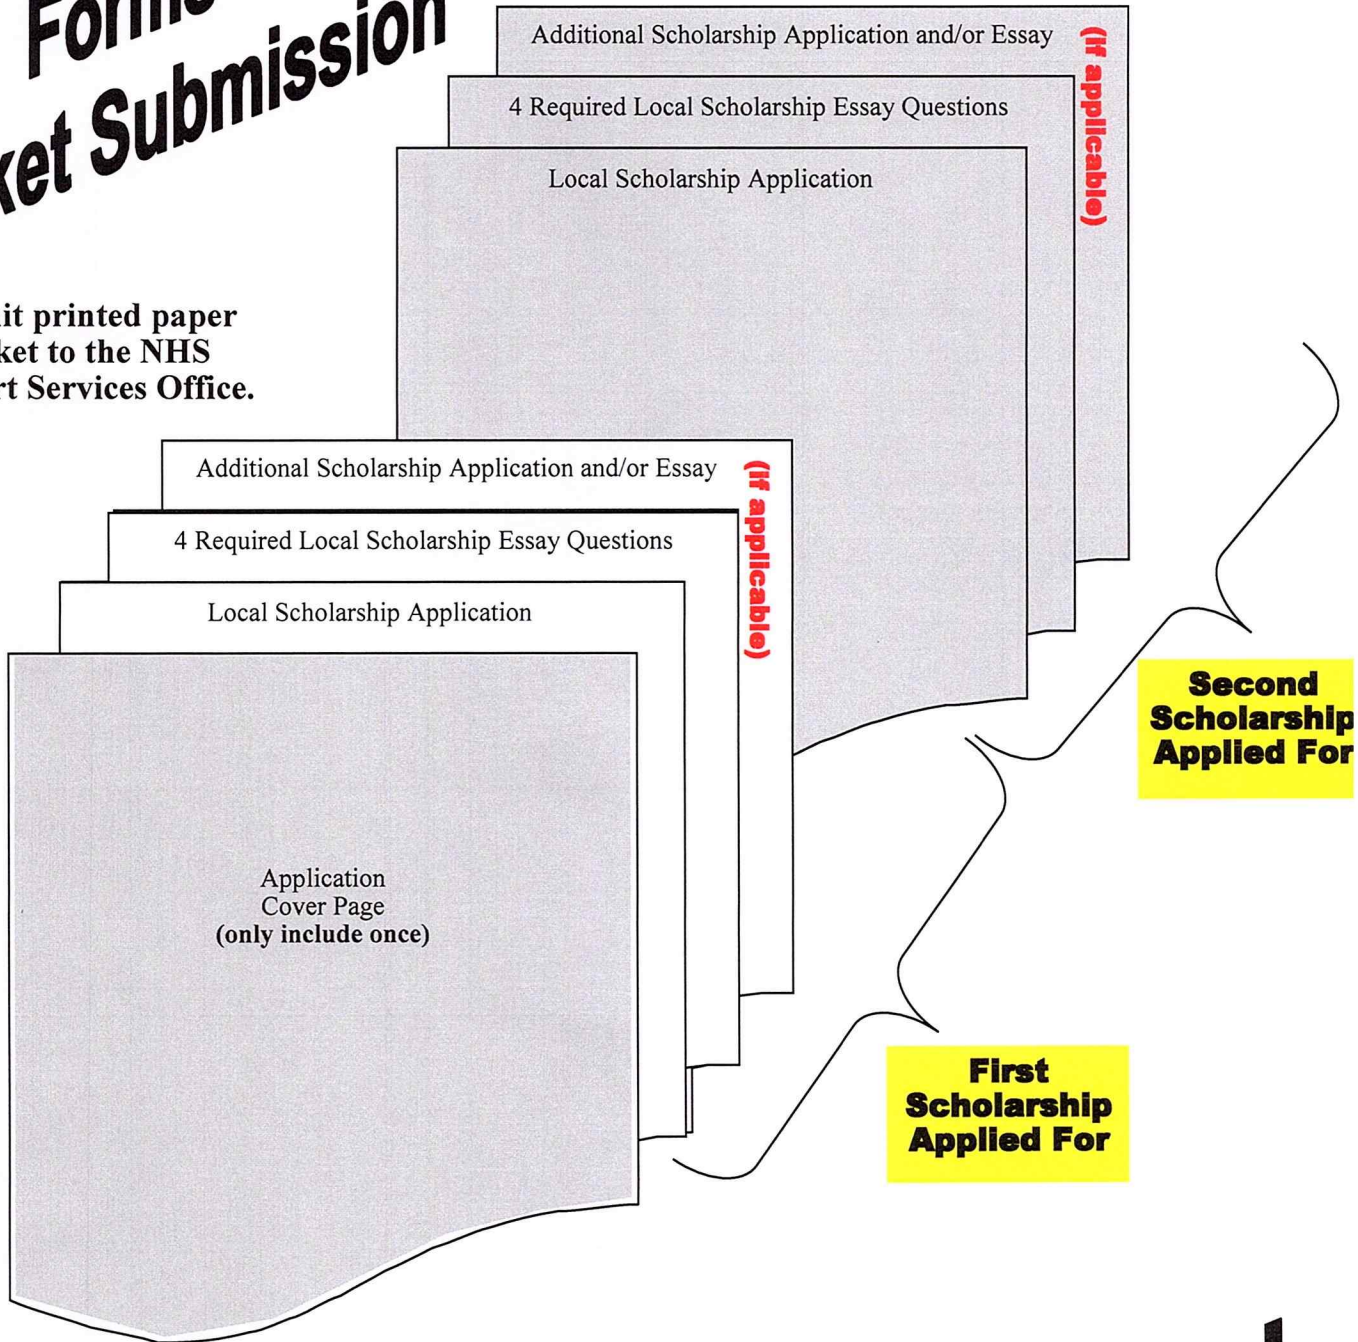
Form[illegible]
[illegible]ket Submission

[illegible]it printed paper
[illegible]ket to the NHS
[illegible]rt Services Office.

Additional Scholarship Application and/or Essay
4 Required Local Scholarship Essay Questions
Local Scholarship Application
(If applicable)

Additional Scholarship Application and/or Essay
4 Required Local Scholarship Essay Questions
Local Scholarship Application
(If applicable)

Application
Cover Page
(only include once)

Second
Scholarship
Applied For

First
Scholarship
Applied For